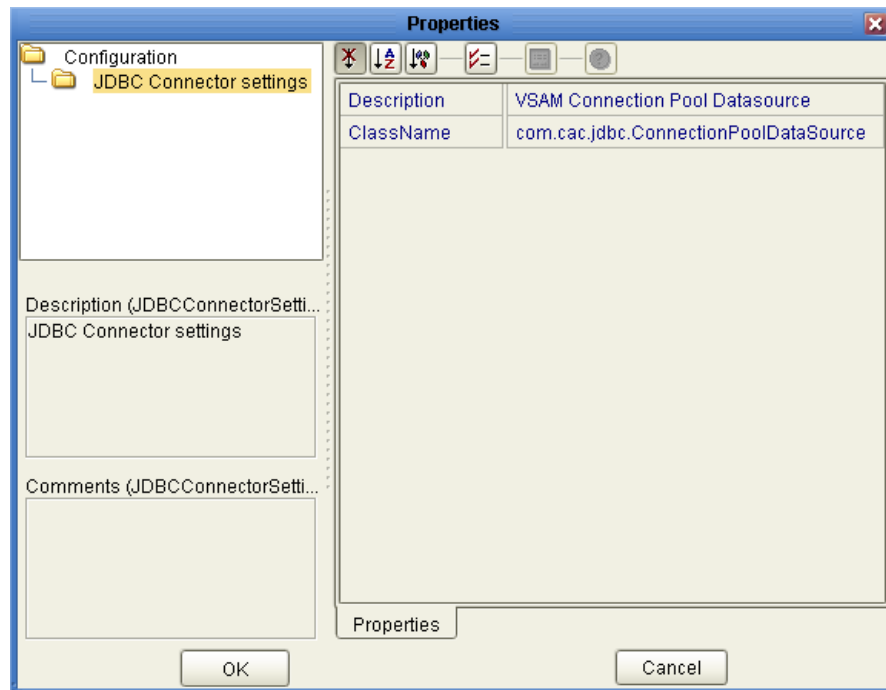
Properties

Configuration
JDBC Connector settings

| Description | VSAM Connection Pool Datasource |
|---|---|
| ClassName | com.cac.jdbc.ConnectionPoolDataSource |

Description (JDBCConnectorSetti...
JDBC Connector settings

Comments (JDBCConnectorSetti...

Properties

OK

Cancel